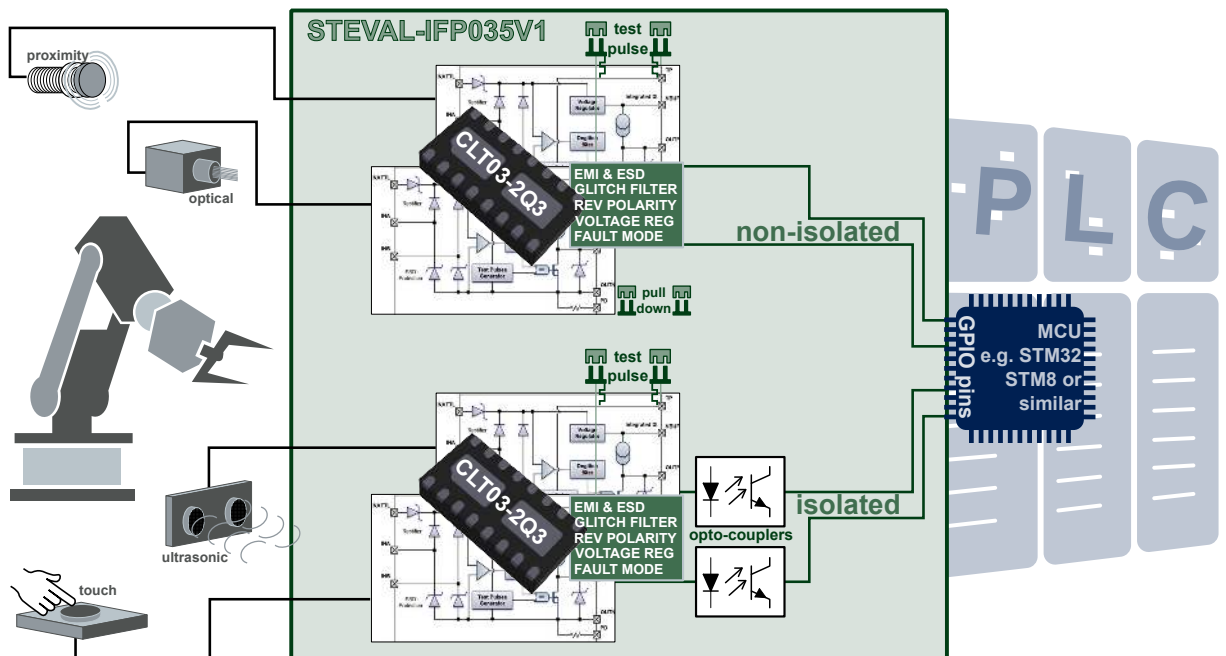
STEVAL-IFP035V1

test pulse

proximity

optical

CLT03-2Q3

EMI & ESD
GLITCH FILTER
REV POLARITY
VOLTAGE REG
FAULT MODE

non-isolated

pull down

P L C

GPIO pins

MCU
e.g. STM32
STM8 or
similar

test pulse

CLT03-2Q3

EMI & ESD
GLITCH FILTER
REV POLARITY
VOLTAGE REG
FAULT MODE

isolated

opto-couplers

ultrasonic

touch